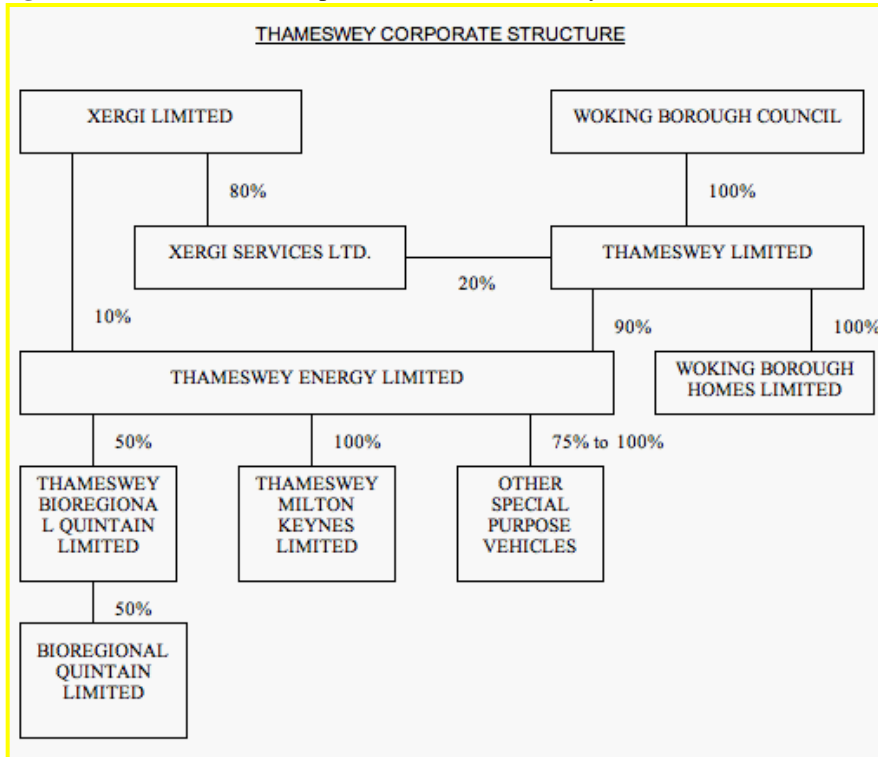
THAMESWEY CORPORATE STRUCTURE

XERGI LIMITED

WOKING BOROUGH COUNCIL

80%

100%

XERGI SERVICES LTD.

THAMESWEY LIMITED

20%

10%

90%

100%

THAMESWEY ENERGY LIMITED

WOKING BOROUGH HOMES LIMITED

50%

100%

75% to 100%

THAMESWEY BIOREGIONA L QUINTAIN LIMITED

THAMESWEY MILTON KEYNES LIMITED

OTHER SPECIAL PURPOSE VEHICLES

50%

BIOREGIONAL QUINTAIN LIMITED